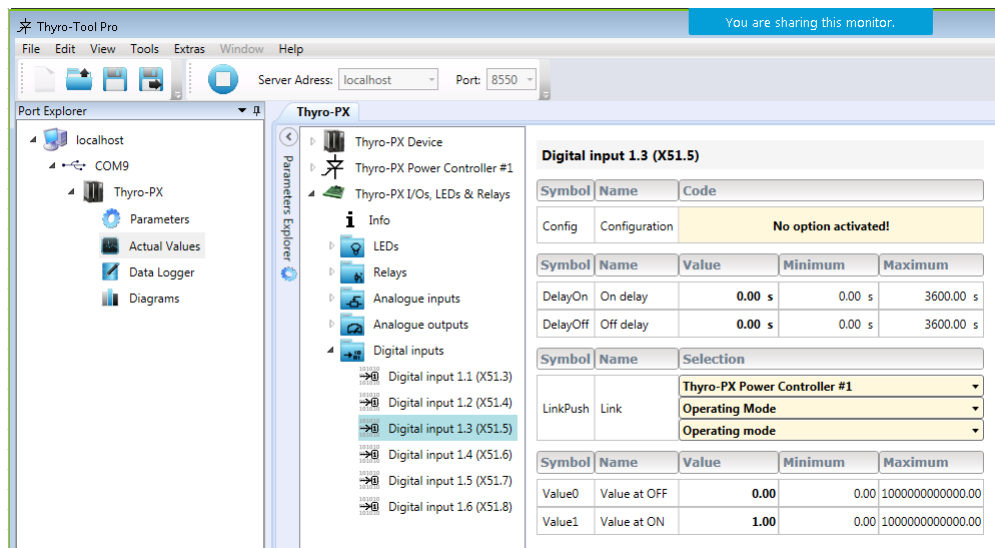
Thyro-Tool Pro

You are sharing this monitor.

File Edit View Tools Extras Window Help

Server Adress: localhost Port: 8550

Port Explorer

localhost
COM9
Thyro-PX
Parameters
Actual Values
Data Logger
Diagrams

Thyro-PX

Parameters Explorer

Thyro-PX Device
Thyro-PX Power Controller #1
Thyro-PX I/Os, LEDs & Relays
Info
LEDs
Relays
Analogue inputs
Analogue outputs
Digital inputs
Digital input 1.1 (X51.3)
Digital input 1.2 (X51.4)
Digital input 1.3 (X51.5)
Digital input 1.4 (X51.6)
Digital input 1.5 (X51.7)
Digital input 1.6 (X51.8)

Digital input 1.3 (X51.5)

| Symbol | Name | Code |
|---|---|---|
| Config | Configuration | No option activated! |

| Symbol | Name | Value | Minimum | Maximum |
|---|---|---|---|---|
| DelayOn | On delay | 0.00 s | 0.00 s | 3600.00 s |
| DelayOff | Off delay | 0.00 s | 0.00 s | 3600.00 s |

| Symbol | Name | Selection |
|---|---|---|
| LinkPush | Link | Thyro-PX Power Controller #1 |
| | | Operating Mode |
| | | Operating mode |

| Symbol | Name | Value | Minimum | Maximum |
|---|---|---|---|---|
| Value0 | Value at OFF | 0.00 | 0.00 | 1000000000000.00 |
| Value1 | Value at ON | 1.00 | 0.00 | 1000000000000.00 |